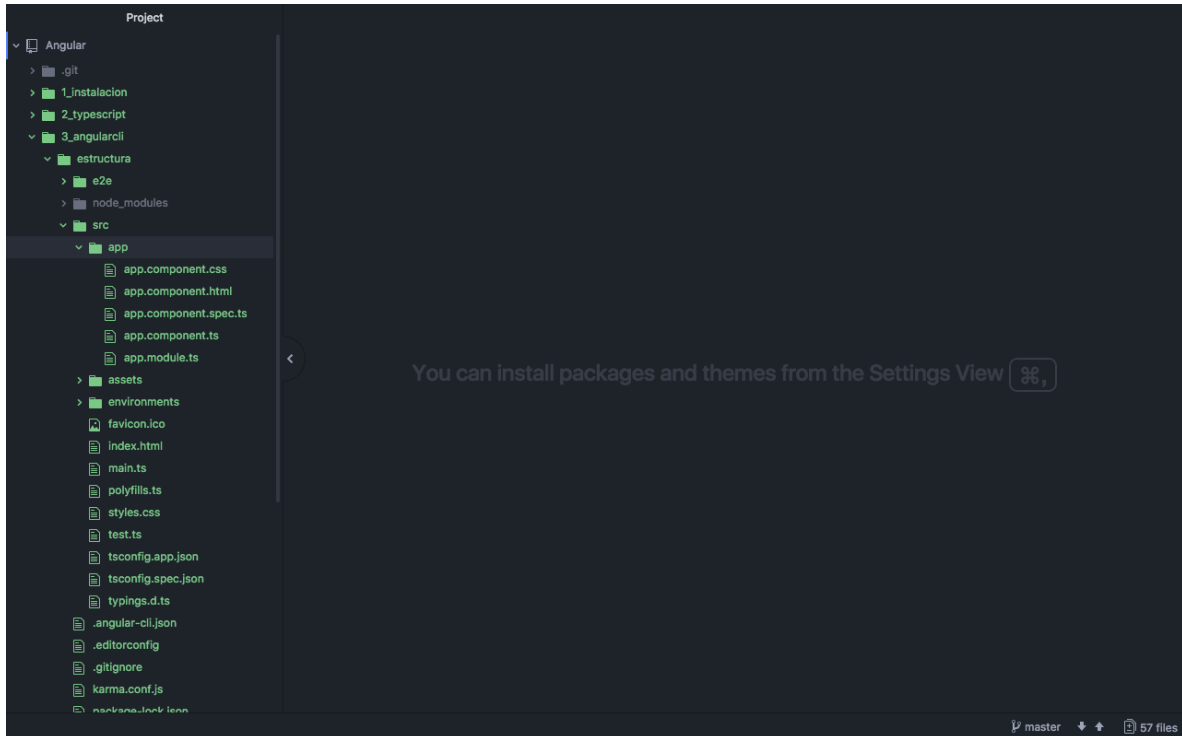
Project

Angular
.git
1_instalacion
2_typescript
3_angularcli
estructura
e2e
node_modules
src
app
app.component.css
app.component.html
app.component.spec.ts
app.component.ts
app.module.ts
assets
environments
favicon.ico
index.html
main.ts
polyfills.ts
styles.css
test.ts
tsconfig.app.json
tsconfig.spec.json
typings.d.ts
.angular-cli.json
.editorconfig
.gitignore
karma.conf.js
package-lock.json

You can install packages and themes from the Settings View ⌘,

master 57 files